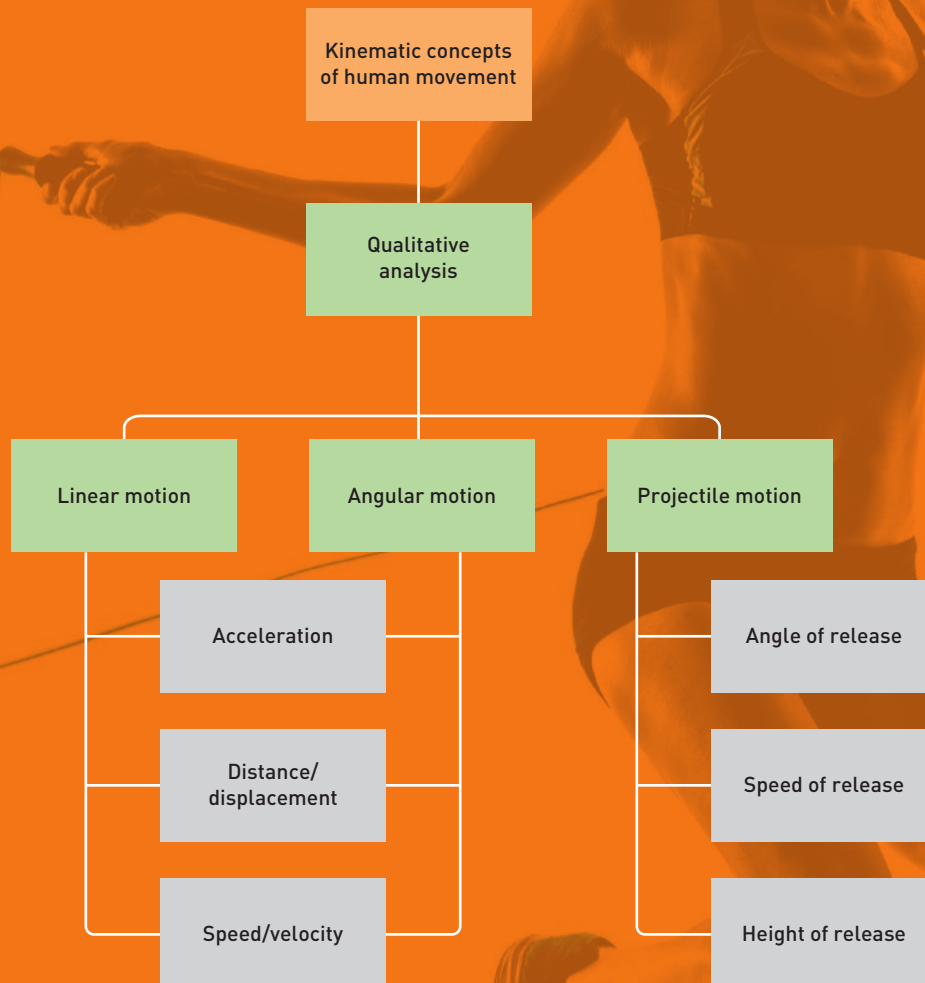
Kinematic concepts of human movement

Qualitative analysis

Linear motion

Angular motion

Projectile motion

Acceleration

Distance/ displacement

Speed/velocity

Angle of release

Speed of release

Height of release